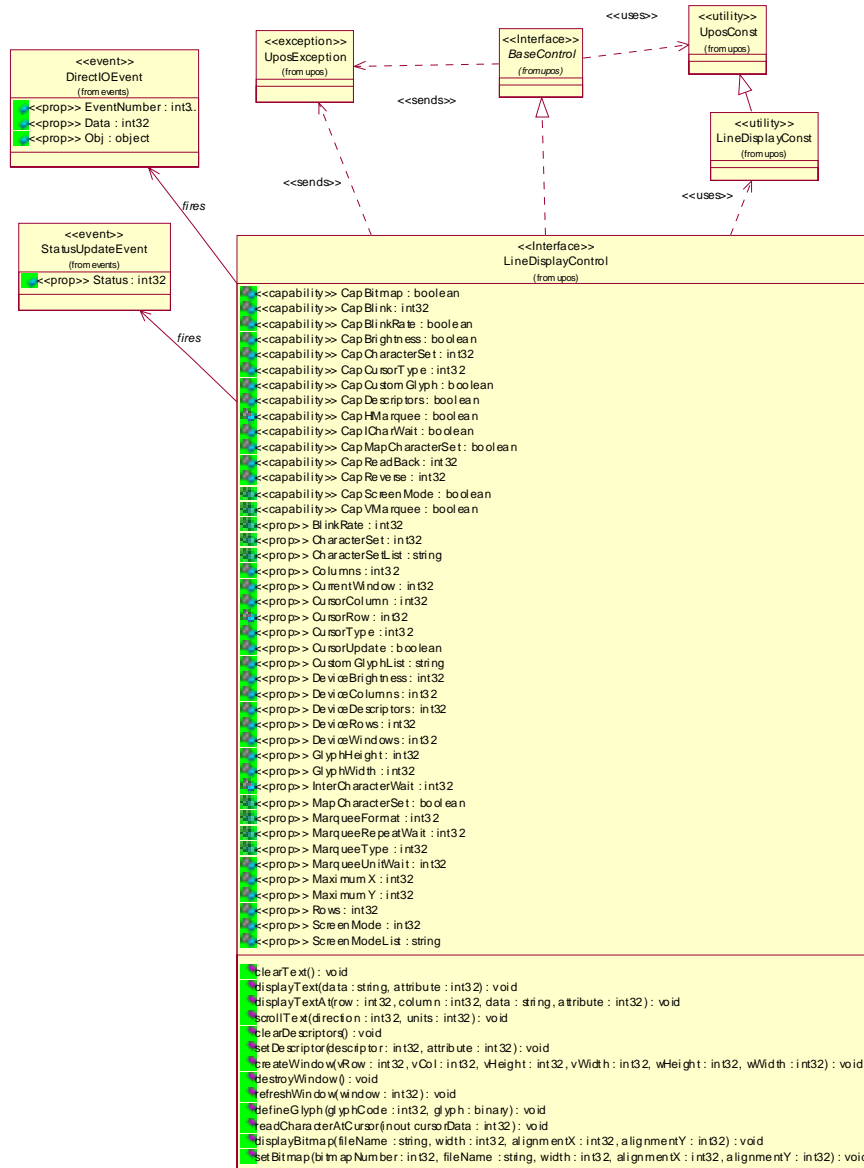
<<event>>
DirectIOEvent
(from events)
<<prop>> EventNumber : int3..
<<prop>> Data : int32
<<prop>> Obj : object

<<exception>>
UposException
(from upos)

<<Interface>>
BaseControl
(from upos)

<<uses>>

<<utility>>
UposConst
(from upos)

<<sends>>

<<utility>>
LineDisplayConst
(from upos)

<<sends>>

<<uses>>

fires

<<event>>
StatusUpdateEvent
(from events)
<<prop>> Status : int32

fires

<<Interface>>
LineDisplayControl
(from upos)

<<capability>> CapBitmap : boolean
<<capability>> CapBlink : int32
<<capability>> CapBlinkRate : boolean
<<capability>> CapBrightness : boolean
<<capability>> CapCharacterSet : int32
<<capability>> CapCursorType : int32
<<capability>> CapCustomGlyph : boolean
<<capability>> CapDescriptors : boolean
<<capability>> CapHMarquee : boolean
<<capability>> CapICharWait : boolean
<<capability>> CapMapCharacterSet : boolean
<<capability>> CapReadBack : int32
<<capability>> CapReverse : int32
<<capability>> CapScreenMode : boolean
<<capability>> CapVMarquee : boolean
<<prop>> BlinkRate : int32
<<prop>> CharacterSet : int32
<<prop>> CharacterSetList : string
<<prop>> Columns : int32
<<prop>> CurrentWindow : int32
<<prop>> CursorColumn : int32
<<prop>> CursorRow : int32
<<prop>> CursorType : int32
<<prop>> CursorUpdate : boolean
<<prop>> CustomGlyphList : string
<<prop>> DeviceBrightness : int32
<<prop>> DeviceColumns : int32
<<prop>> DeviceDescriptors : int32
<<prop>> DeviceRows : int32
<<prop>> DeviceWindows : int32
<<prop>> GlyphHeight : int32
<<prop>> GlyphWidth : int32
<<prop>> InterCharacterWait : int32
<<prop>> MapCharacterSet : boolean
<<prop>> MarqueeFormat : int32
<<prop>> MarqueeRepeatWait : int32
<<prop>> MarqueeType : int32
<<prop>> MarqueeUnitWait : int32
<<prop>> MaximumX : int32
<<prop>> MaximumY : int32
<<prop>> Rows : int32
<<prop>> ScreenMode : int32
<<prop>> ScreenModeList : string

clearText() : void
displayText(data : string, attribute : int32) : void
displayTextAt(row : int32, column : int32, data : string, attribute : int32) : void
scrollText(direction : int32, units : int32) : void
clearDescriptors() : void
setDescriptor(descriptor : int32, attribute : int32) : void
createWindow(vRow : int32, vCol : int32, vHeight : int32, vWidth : int32, wHeight : int32, wWidth : int32) : void
destroyWindow() : void
refreshWindow(window : int32) : void
defineGlyph(glyphCode : int32, glyph : binary) : void
readCharacterAtCursor(inout cursorData : int32) : void
displayBitmap(fileName : string, width : int32, alignmentX : int32, alignmentY : int32) : void
setBitmap(bitmapNumber : int32, fileName : string, width : int32, alignmentX : int32, alignmentY : int32) : void